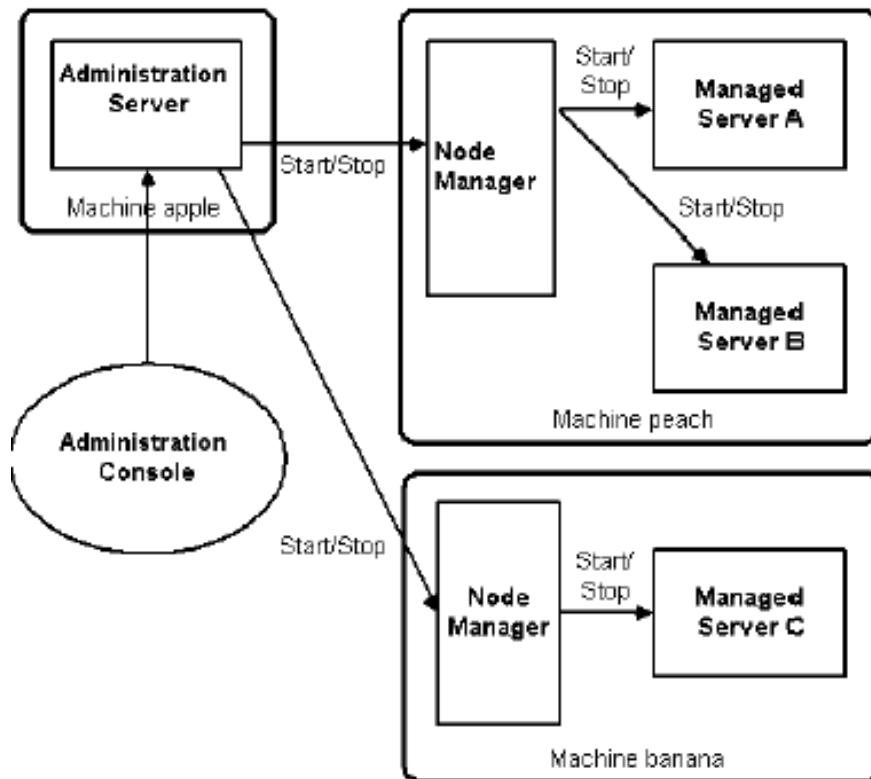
Administration Server

Machine apple

Start/Stop

Node Manager

Start/ Stop

Managed Server A

Start/Stop

Managed Server B

Machine peach

Administration Console

Start/Stop

Node Manager

Start/ Stop

Managed Server C

Machine banana